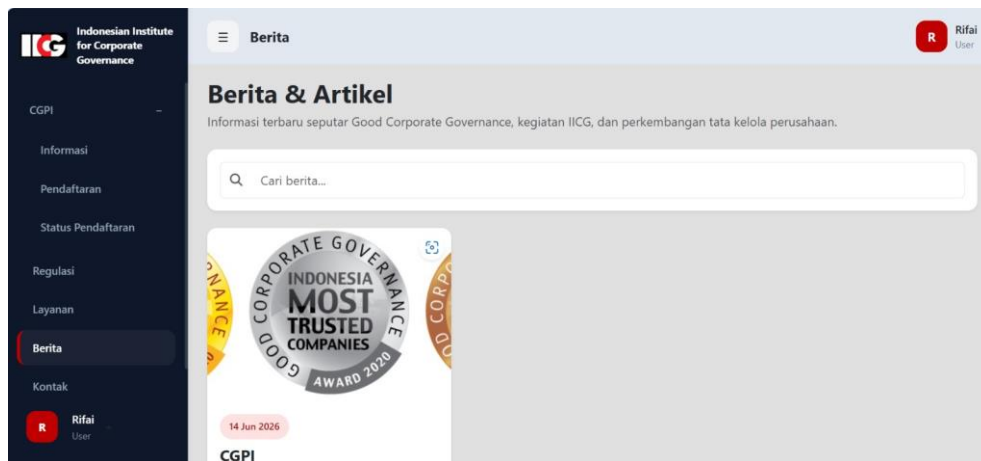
IICG Indonesian Institute for Corporate Governance

CGPI –

Informasi

Pendaftaran

Status Pendaftaran

Regulasi

Layanan

Berita

Kontak

R Rifai User

Berita

R Rifai User

Berita & Artikel

Informasi terbaru seputar Good Corporate Governance, kegiatan IICG, dan perkembangan tata kelola perusahaan.

Cari berita...

NANCE

GOOD CORPORATE GOVERNANCE INDONESIA MOST TRUSTED COMPANIES AWARD 2020

CORP

14 Jun 2026

CGPI